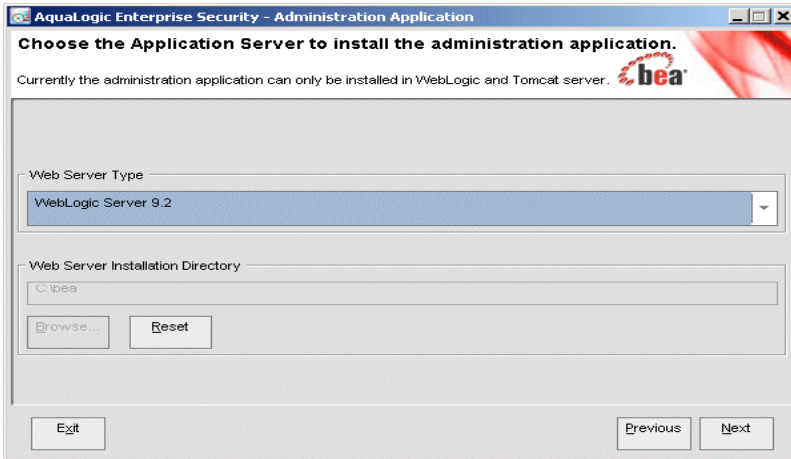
AquaLogic Enterprise Security - Administration Application

Choose the Application Server to install the administration application.

Currently the administration application can only be installed in WebLogic and Tomcat server.

bea

Web Server Type

WebLogic Server 9.2

Web Server Installation Directory

C:\bea

Browse...

Reset

Exit

Previous

Next